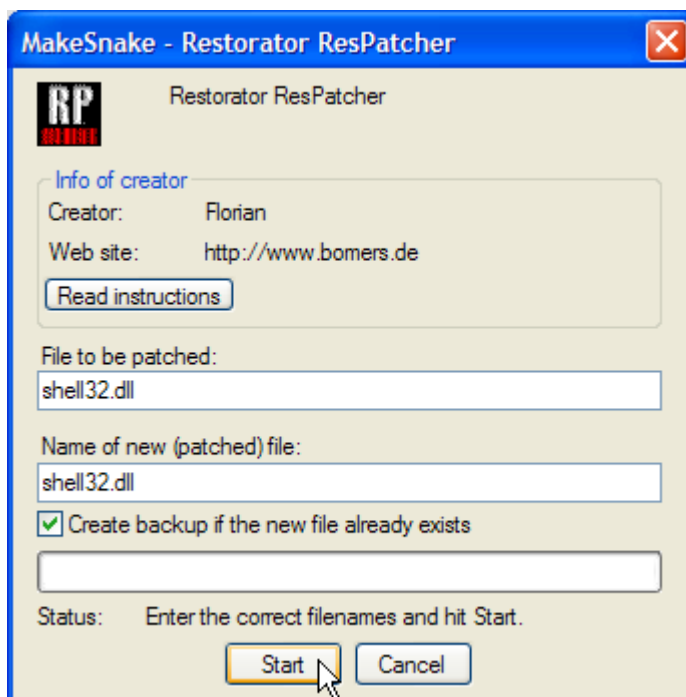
MakeSnake - Restorator ResPatcher

RP

Restorator ResPatcher

Info of creator

Creator: Florian

Web site: http://www.bomers.de

Read instructions

File to be patched:

shell32.dll

Name of new (patched) file:

shell32.dll

Create backup if the new file already exists

Status: Enter the correct filenames and hit Start.

Start

Cancel